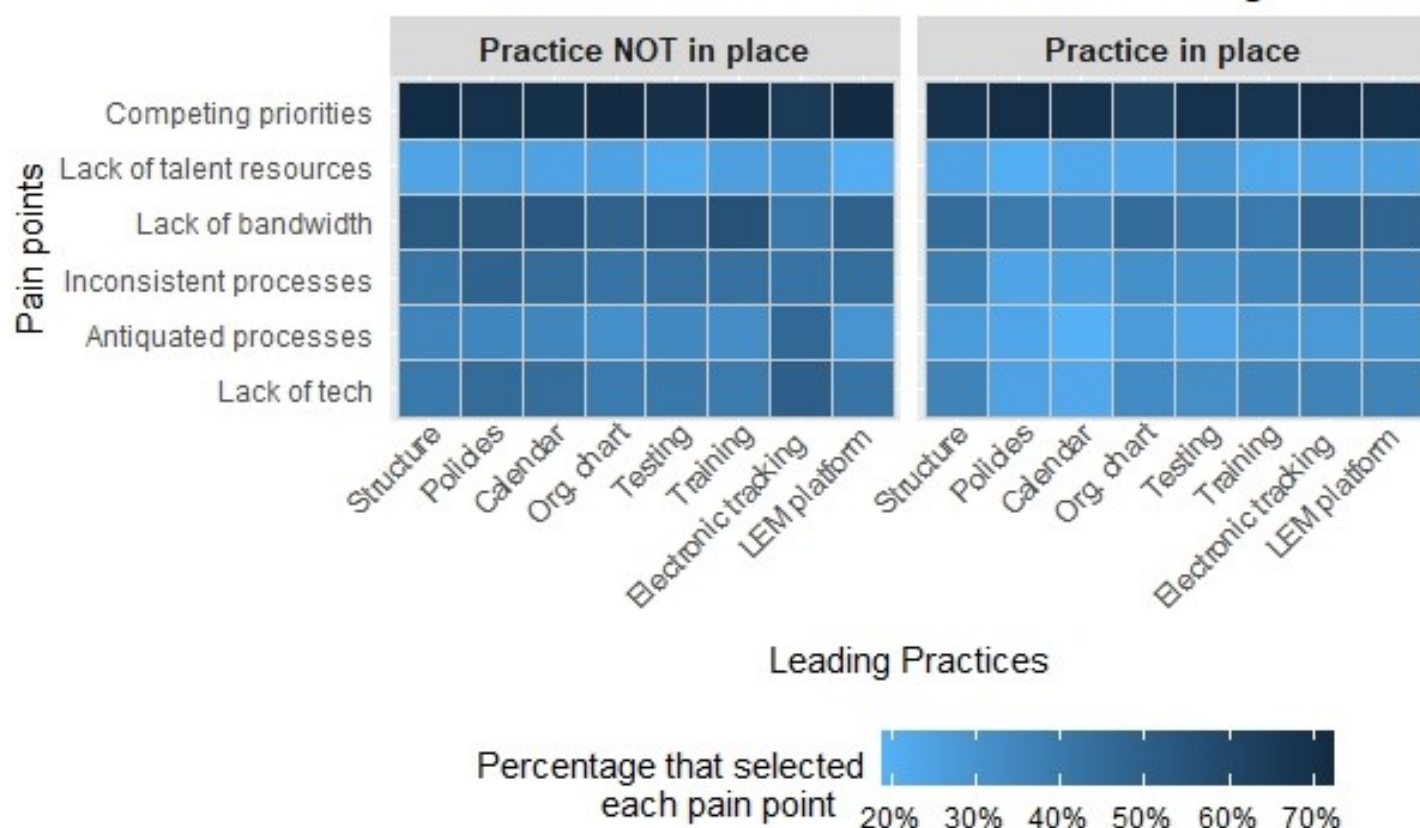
Practice NOT in place

Practice in place

Pain points

Competing priorities
Lack of talent resources
Lack of bandwidth
Inconsistent processes
Antiquated processes
Lack of tech

Structure
Policies
Calendar
Org. chart
Testing
Training
Electronic tracking
LEM platform

Structure
Policies
Calendar
Org. chart
Testing
Training
Electronic tracking
LEM platform

Leading Practices

Percentage that selected each pain point

20% 30% 40% 50% 60% 70%